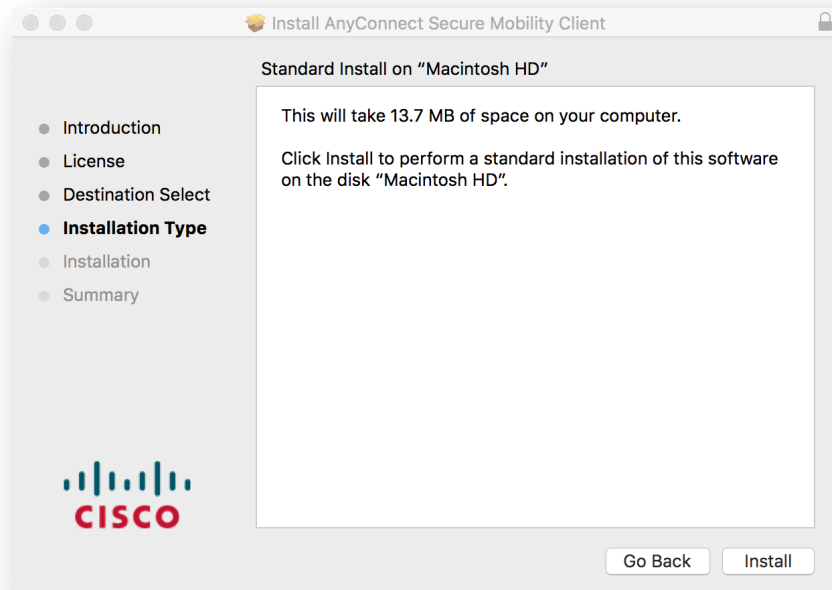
Install AnyConnect Secure Mobility Client

Standard Install on “Macintosh HD”

Introduction
License
Destination Select
Installation Type
Installation
Summary

This will take 13.7 MB of space on your computer.

Click Install to perform a standard installation of this software on the disk “Macintosh HD”.

CISCO

Go Back
Install